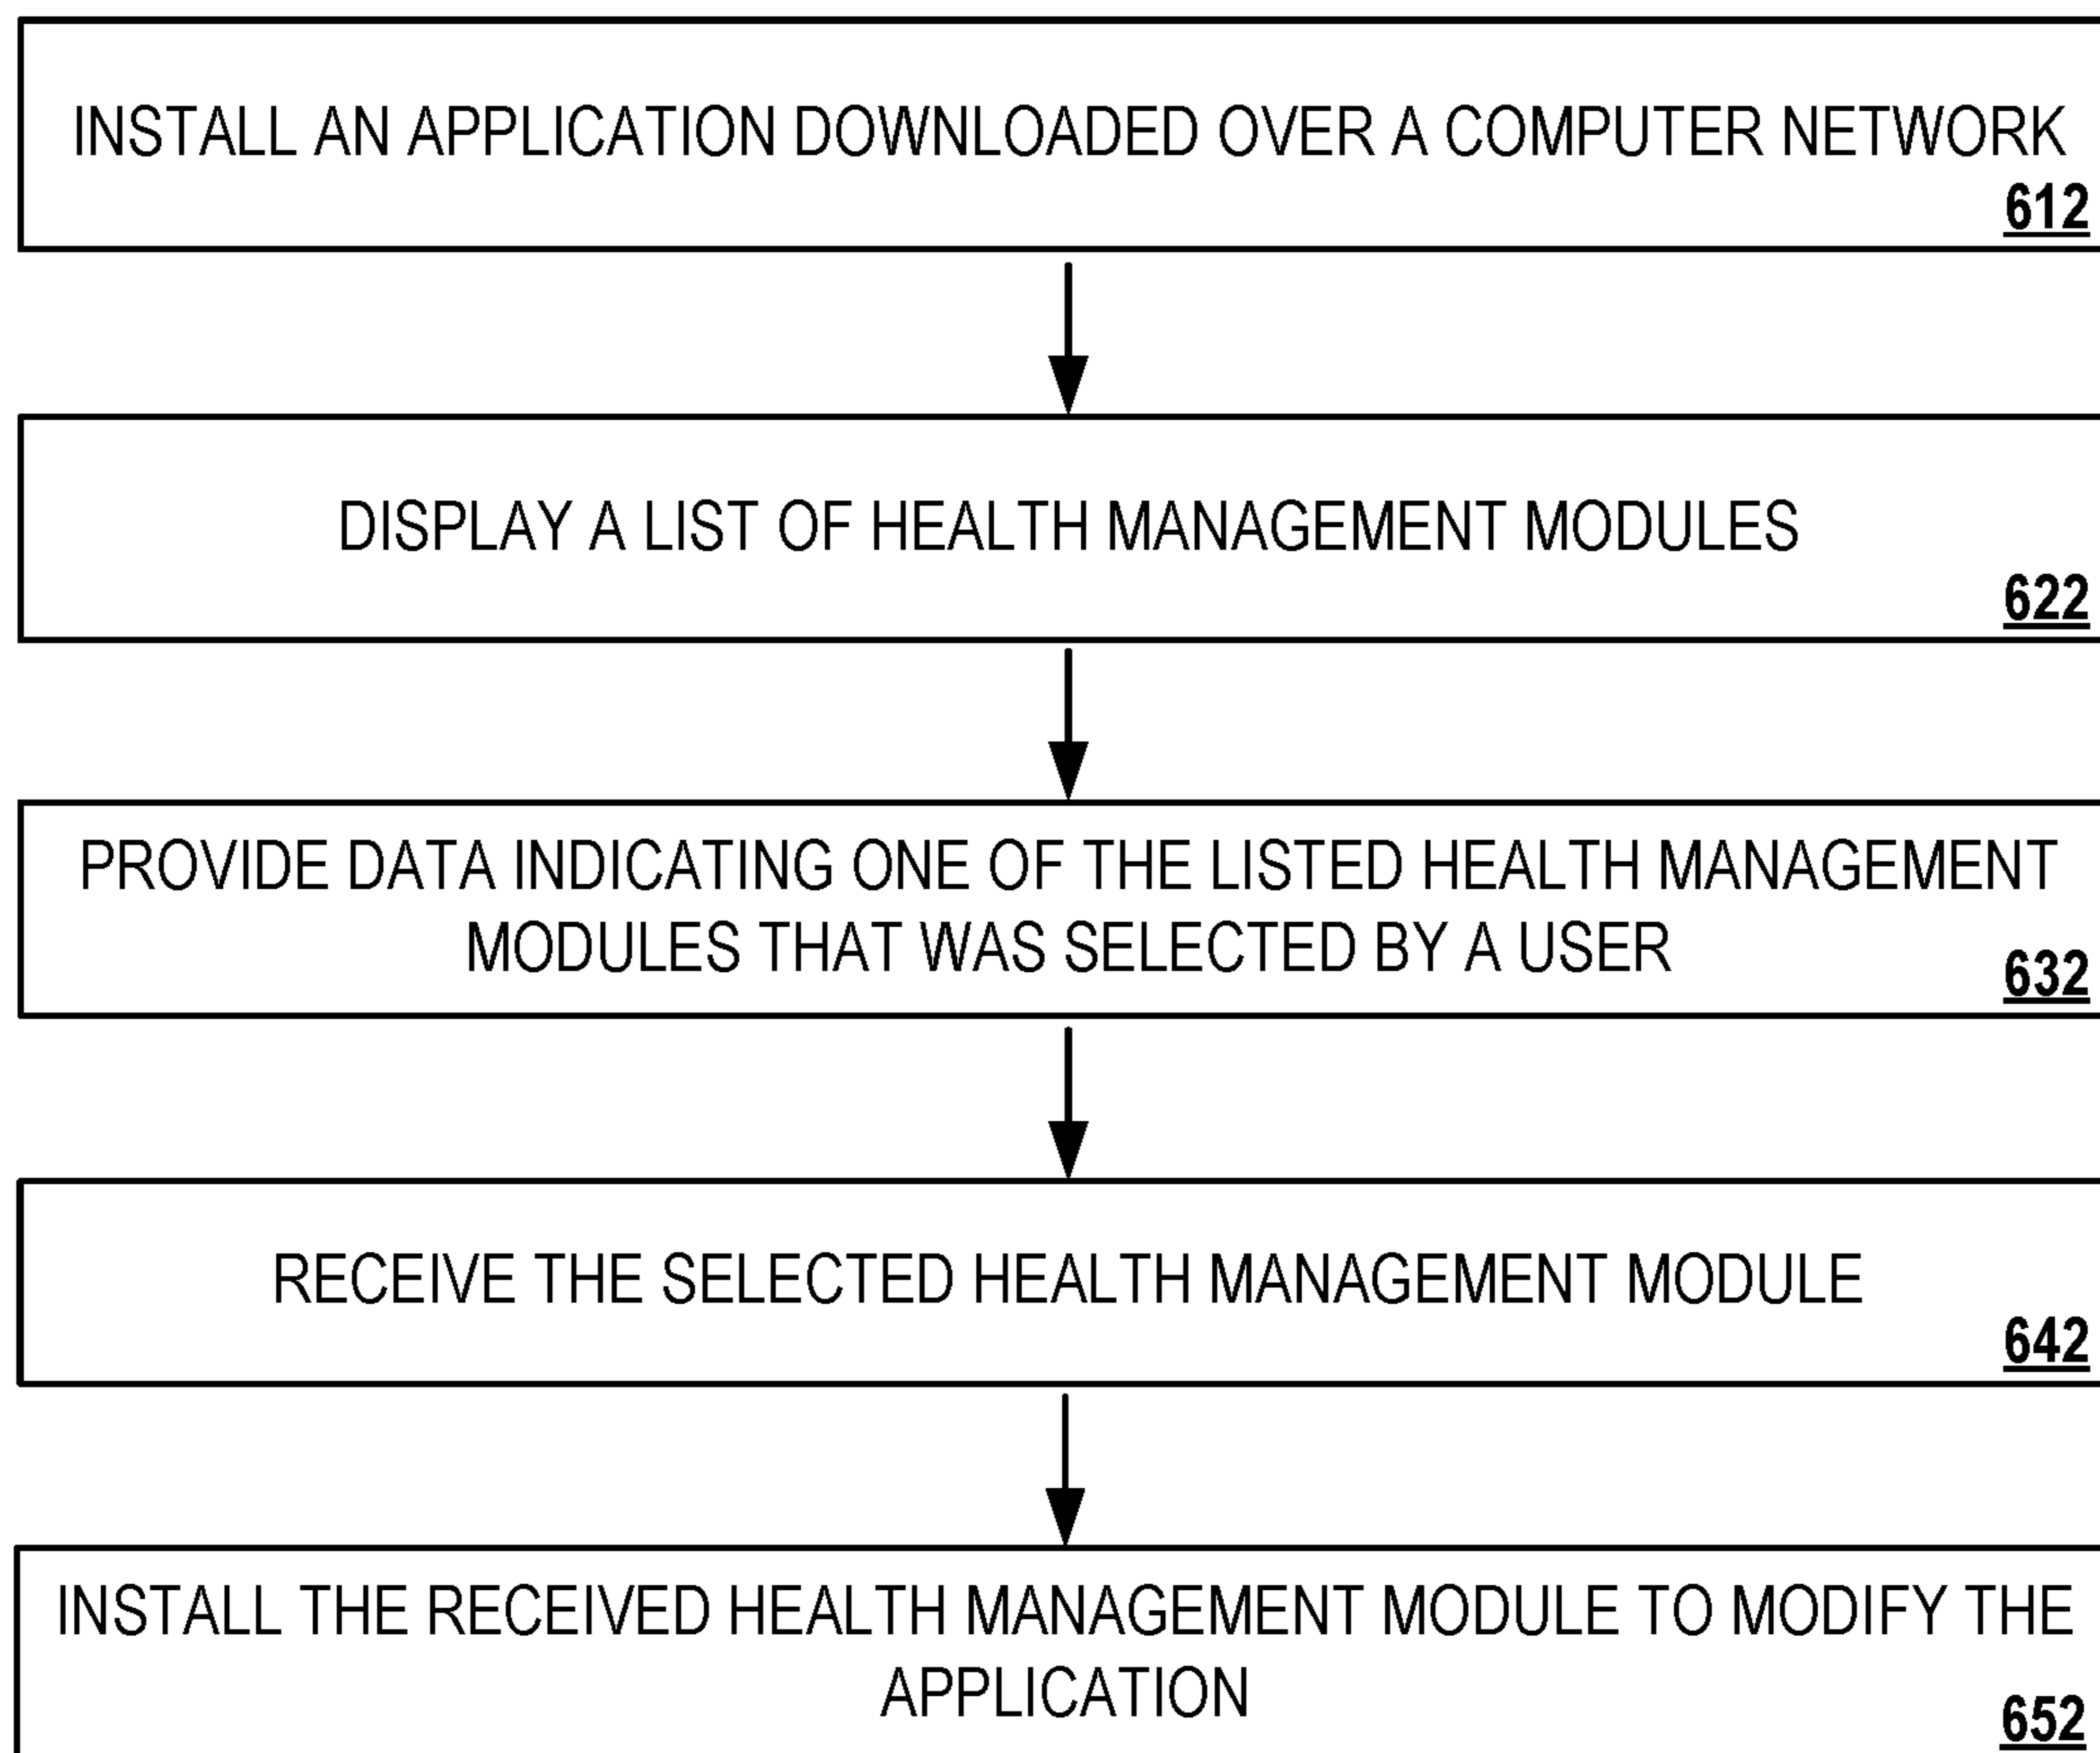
INSTALL AN APPLICATION DOWNLOADED OVER A COMPUTER NETWORK
612

DISPLAY A LIST OF HEALTH MANAGEMENT MODULES
622

PROVIDE DATA INDICATING ONE OF THE LISTED HEALTH MANAGEMENT MODULES THAT WAS SELECTED BY A USER
632

RECEIVE THE SELECTED HEALTH MANAGEMENT MODULE
642

INSTALL THE RECEIVED HEALTH MANAGEMENT MODULE TO MODIFY THE APPLICATION
652